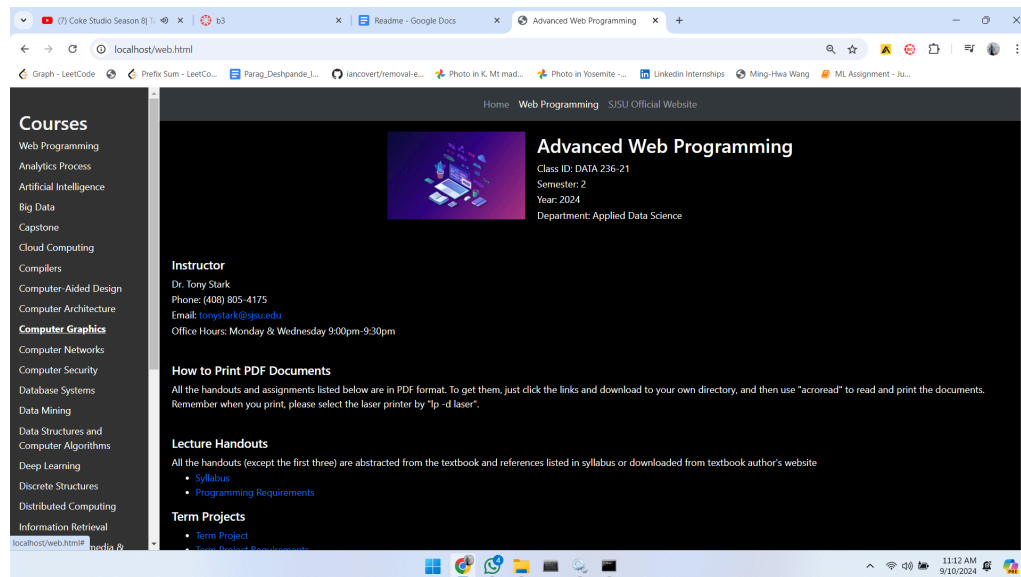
(7) Coke Studio Season 8| T
b3
Readme - Google Docs
Advanced Web Programming
localhost/web.html
Graph - LeetCode
Prefix Sum - LeetCo...
Parag_Deshpande_I...
iancovert/removal-e...
Photo in K. Mt mad...
Photo in Yosemite -...
Linkedin Internships
Ming-Hwa Wang
ML Assignment - Ju...

Courses
Web Programming
Analytics Process
Artificial Intelligence
Big Data
Capstone
Cloud Computing
Compilers
Computer-Aided Design
Computer Architecture
Computer Graphics
Computer Networks
Computer Security
Database Systems
Data Mining
Data Structures and Computer Algorithms
Deep Learning
Discrete Structures
Distributed Computing
Information Retrieval
localhost/web.html# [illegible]media &

Home Web Programming SJSU Official Website

Advanced Web Programming
Class ID: DATA 236-21
Semester: 2
Year: 2024
Department: Applied Data Science

Instructor
Dr. Tony Stark
Phone: (408) 805-4175
Email: tonystark@sjsu.edu
Office Hours: Monday & Wednesday 9:00pm-9:30pm

How to Print PDF Documents
All the handouts and assignments listed below are in PDF format. To get them, just click the links and download to your own directory, and then use "acroread" to read and print the documents. Remember when you print, please select the laser printer by "lp -d laser".

Lecture Handouts
All the handouts (except the first three) are abstracted from the textbook and references listed in syllabus or downloaded from textbook author's website
• Syllabus
• Programming Requirements

Term Projects
• Term Project
• Term Project Requirements

11:12 AM
9/10/2024